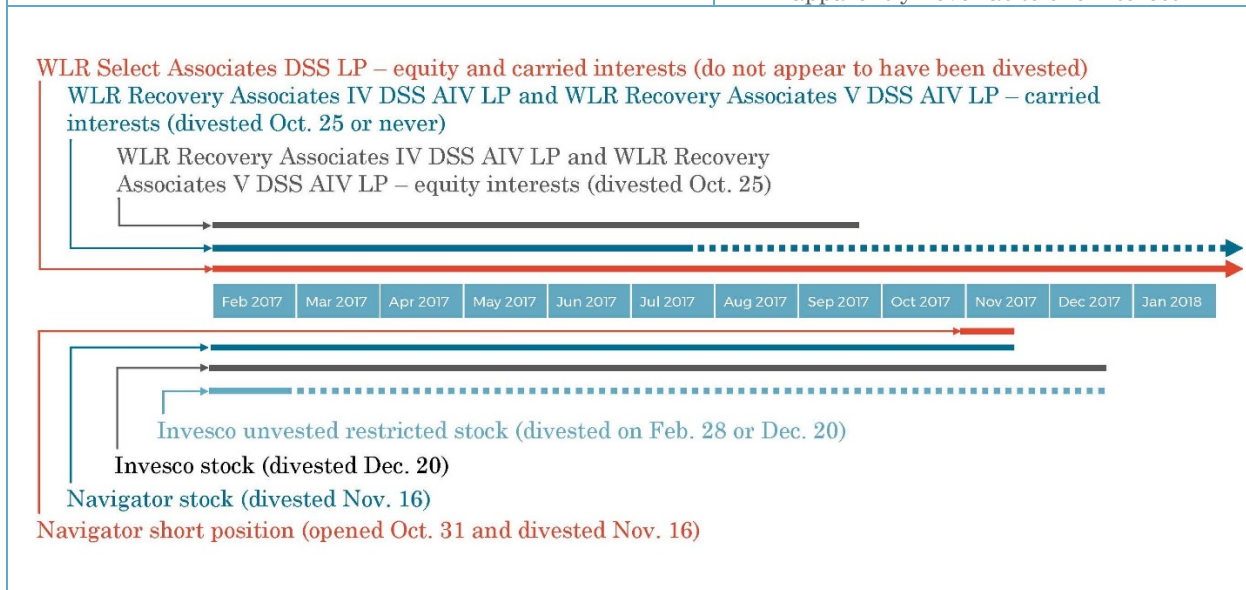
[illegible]

WLR Select Associates DSS LP – equity and carried interests (do not appear to have been divested)

WLR Recovery Associates IV DSS AIV LP and WLR Recovery Associates V DSS AIV LP – carried interests (divested Oct. 25 or never)

WLR Recovery Associates IV DSS AIV LP and WLR Recovery Associates V DSS AIV LP – equity interests (divested Oct. 25)

| Feb 2017 | Mar 2017 | Apr 2017 | May 2017 | Jun 2017 | Jul 2017 | Aug 2017 | Sep 2017 | Oct 2017 | Nov 2017 | Dec 2017 | Jan 2018 |
|---|---|---|---|---|---|---|---|---|---|---|---|

Invesco unvested restricted stock (divested on Feb. 28 or Dec. 20)

Invesco stock (divested Dec. 20)

Navigator stock (divested Nov. 16)

Navigator short position (opened Oct. 31 and divested Nov. 16)